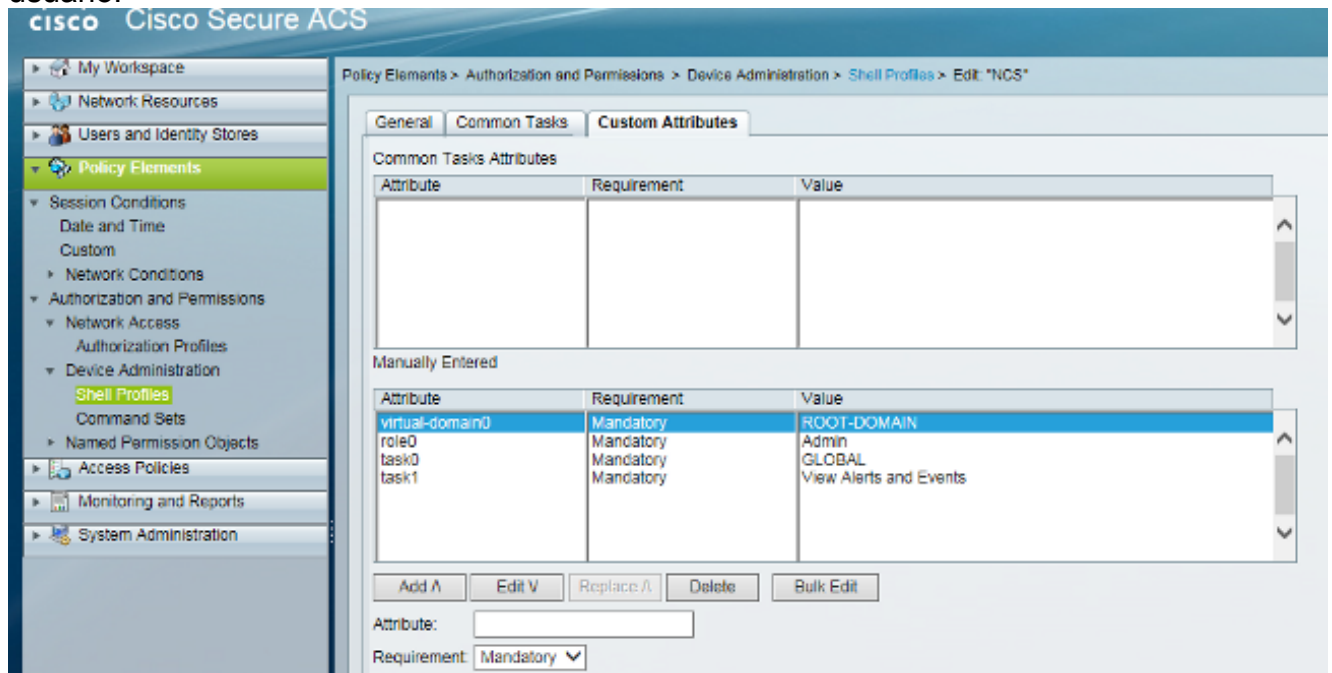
cisco Cisco Secure ACS

My Workspace
Network Resources
Users and Identity Stores
Policy Elements
Session Conditions
Date and Time
Custom
Network Conditions
Authorization and Permissions
Network Access
Authorization Profiles
Device Administration
Shell Profiles
Command Sets
Named Permission Objects
Access Policies
Monitoring and Reports
System Administration

Policy Elements > Authorization and Permissions > Device Administration > Shell Profiles > Edit: "NCS"

General | Common Tasks | Custom Attributes

Common Tasks Attributes

| Attribute | Requirement | Value |
|---|---|---|

Manually Entered

| Attribute | Requirement | Value |
|---|---|---|
| virtual-domain0 | Mandatory | ROOT-DOMAIN |
| role0 | Mandatory | Admin |
| task0 | Mandatory | GLOBAL |
| task1 | Mandatory | View Alerts and Events |

Add ∧ | Edit ∨ | Replace ∧ | Delete | Bulk Edit

Attribute:
Requirement: Mandatory